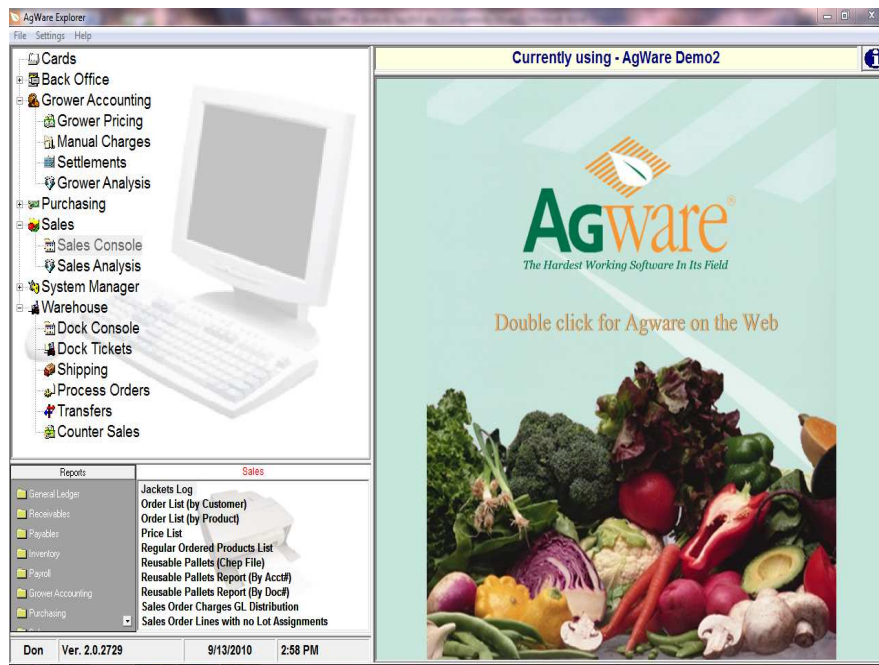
AgWare Explorer

File Settings Help

Cards
Back Office
Grower Accounting
Grower Pricing
Manual Charges
Settlements
Grower Analysis
Purchasing
Sales
Sales Console
Sales Analysis
System Manager
Warehouse
Dock Console
Dock Tickets
Shipping
Process Orders
Transfers
Counter Sales

Reports

General Ledger
Receivables
Payables
Inventory
Payroll
Grower Accounting
Purchasing

Sales

Jackets Log
Order List (by Customer)
Order List (by Product)
Price List
Regular Ordered Products List
Reusable Pallets (Chep File)
Reusable Pallets Report (By Acct#)
Reusable Pallets Report (By Doc#)
Sales Order Charges GL Distribution
Sales Order Lines with no Lot Assignments

Don Ver. 2.0.2729 9/13/2010 2:58 PM

Currently using - AgWare Demo2

AGWARE®
The Hardest Working Software In Its Field

Double click for Agware on the Web